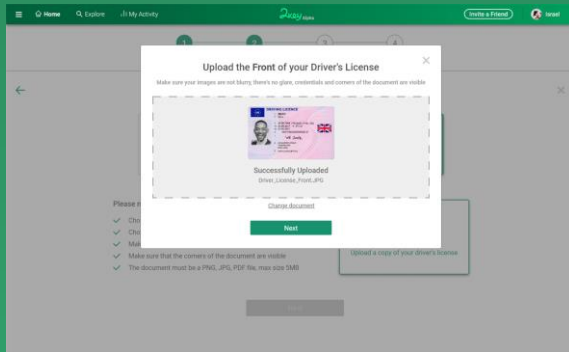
Home Explore My Activity

Invite a Friend Israel

Upload the Front of your Driver's License

Make sure your images are not blurry, there's no glare, credentials and corners of the document are visible

DRIVING LICENCE

Successfully Uploaded

Driver_License_Front.JPG

Change document

Next

Please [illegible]

Cho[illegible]

Cho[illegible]

Mak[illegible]

Make sure that the corners of the document are visible

The document must be a PNG, JPG, PDF file, max size 5MB

Upload a copy of your driver's license